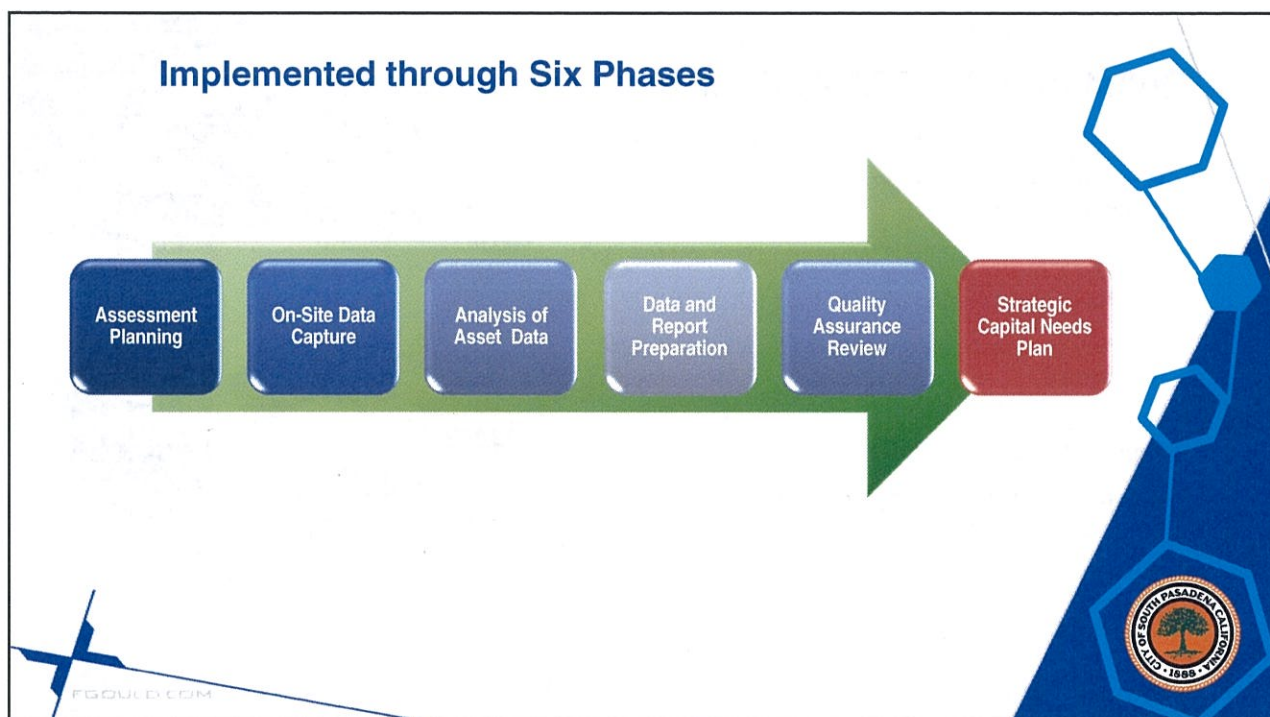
Implemented through Six Phases

Assessment Planning

On-Site Data Capture

Analysis of Asset Data

Data and Report Preparation

Quality Assurance Review

Strategic Capital Needs Plan

FGOULD.COM

CITY OF SOUTH PASADENA CALIFORNIA 1888